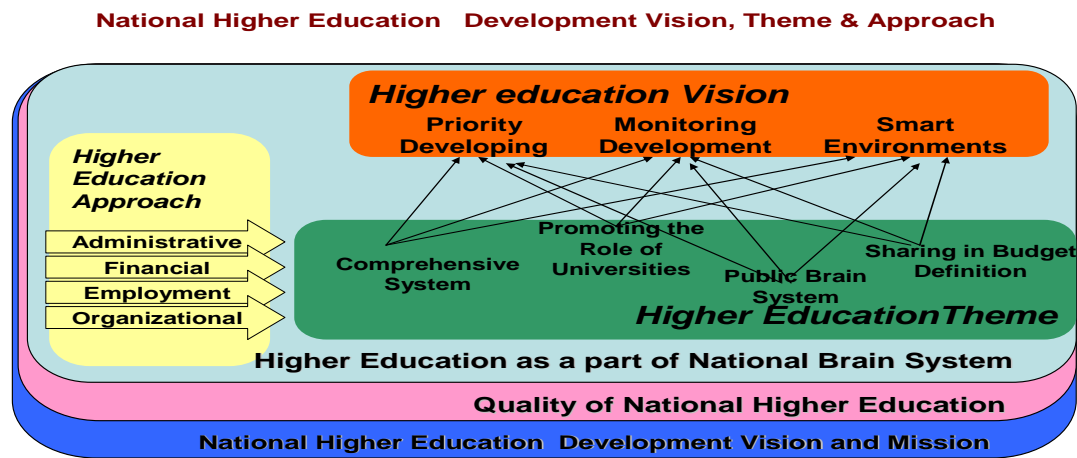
National Higher Education Development Vision, Theme & Approach

Higher education Vision

Priority Developing

Monitoring Development

Smart Environments

Higher Education Approach

Administrative

Financial

Employment

Organizational

Comprehensive System

Promoting the Role of Universities

Public Brain System

Sharing in Budget Definition

Higher EducationTheme

Higher Education as a part of National Brain System

Quality of National Higher Education

National Higher Education Development Vision and Mission